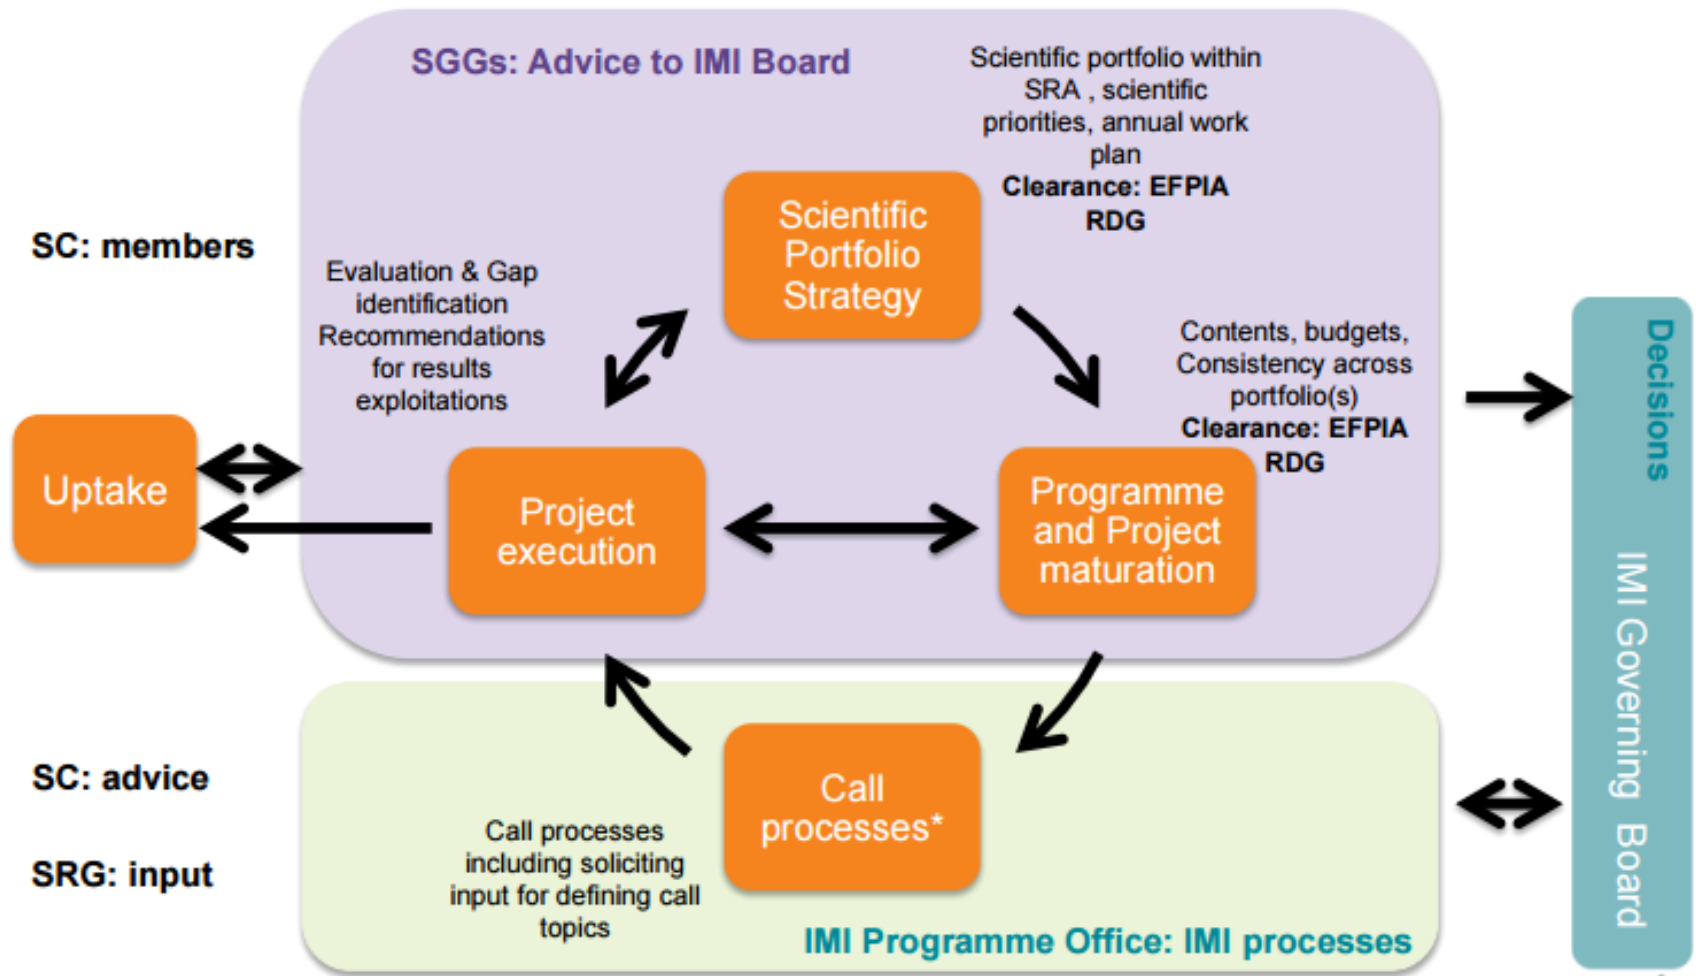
SGGs: Advice to IMI Board

Scientific portfolio within SRA , scientific priorities, annual work plan
**Clearance: EFPIA RDG**

SC: members

Evaluation & Gap identification Recommendations for results exploitations

Scientific Portfolio Strategy

Contents, budgets, Consistency across portfolio(s)
**Clearance: EFPIA RDG**

Decisions

Uptake

Project execution

Programme and Project maturation

IMI Governing Board

SC: advice

SRG: input

Call processes including soliciting input for defining call topics

Call processes*

IMI Programme Office: IMI processes